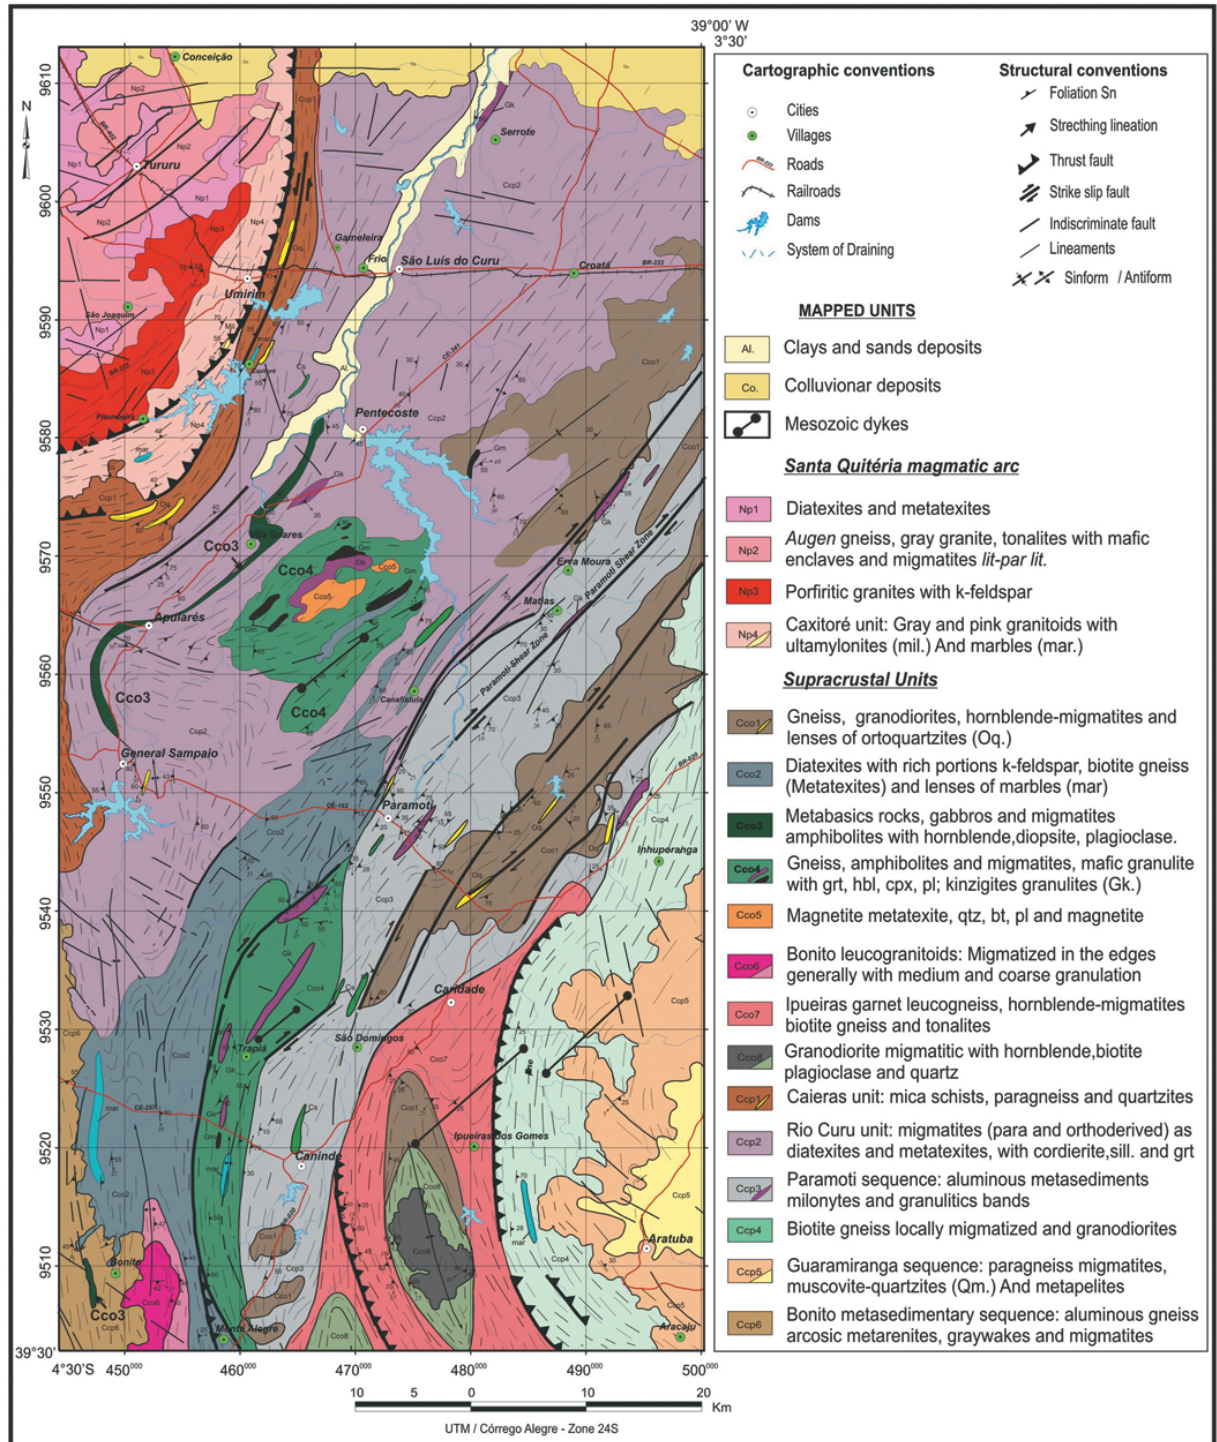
39°00' W
3°30'

9610
9600
9590
9580
9570
9560
9550
9540
9530
9520
9510

N

Conceição
Np2
Tururu
Np1
Np2
Np1
Np4
Np3
Serrote
Ccp2
Gameleira
Frio
São Luís do Curu
Croatá
BR-222
Umirim
São Joaquim
Np1
Np3
Caxitoré
Pitombeira
Np4
Pentecoste
Ccp2
Ccp1
Co1
Cco3
Cco4
Cco5
Cco4
Cco3
Apuiarés
Erva Moura
Matias
Paramoti Shear Zone
Paramoti Shear Zone
Canafístula
Ccp3
General Sampaio
Cco2
Paramoti
Ccp3
Ccp4
Inhuporanga
Candade
Ccp5
Cco7
São Domingos
Trapiá
Caninde
Ipueiras dos Gomes
Aratuba
Bonito
Cco3
Ccp6
Monte Alegre
Aracaju

39°30'
4°30'S
450000
460000
470000
480000
490000
500000

10 5 0 10 20
Km
UTM / Córrego Alegre - Zone 24S

Cartographic conventions
Cities
Villages
Roads
Railroads
Dams
System of Draining

Structural conventions
Foliation Sn
Streching lineation
Thrust fault
Strike slip fault
Indiscriminate fault
Lineaments
Sinform / Antiform

MAPPED UNITS
Al. Clays and sands deposits
Co. Colluvionar deposits
Mesozoic dykes

Santa Quitéria magmatic arc
Np1 Diatexites and metatexites
Np2 Augen gneiss, gray granite, tonalites with mafic enclaves and migmatites lit-par lit.
Np3 Porfiritic granites with k-feldspar
Np4 Caxitoré unit: Gray and pink granitoids with ultamylonites (mil.) And marbles (mar.)

Supracrustal Units
Cco1 Gneiss, granodiorites, hornblende-migmatites and lenses of ortoquartzites (Oq.)
Cco2 Diatexites with rich portions k-feldspar, biotite gneiss (Metatexites) and lenses of marbles (mar)
Cco3 Metabasics rocks, gabbros and migmatites amphibolites with hornblende,diopsite, plagioclase.
Cco4 Gneiss, amphibolites and migmatites, mafic granulite with grt, hbl, cpx, pl; kinzigites granulites (Gk.)
Cco5 Magnetite metatexite, qtz, bt, pl and magnetite
Cco6 Bonito leucogranitoids: Migmatized in the edges generally with medium and coarse granulation
Cco7 Ipueiras garnet leucogneiss, hornblende-migmatites biotite gneiss and tonalites
Cco8 Granodiorite migmatitic with hornblende,biotite plagioclase and quartz
Ccp1 Caieras unit: mica schists, paragneiss and quartzites
Ccp2 Rio Curu unit: migmatites (para and orthoderived) as diatexites and metatexites, with cordierite,sill. and grt
Ccp3 Paramoti sequence: aluminous metasediments milonytes and granulitics bands
Ccp4 Biotite gneiss locally migmatized and granodiorites
Ccp5 Guaramiranga sequence: paragneiss migmatites, muscovite-quartzites (Qm.) And metapelites
Ccp6 Bonito metasedimentary sequence: aluminous gneiss arcosic metarenites, graywakes and migmatites